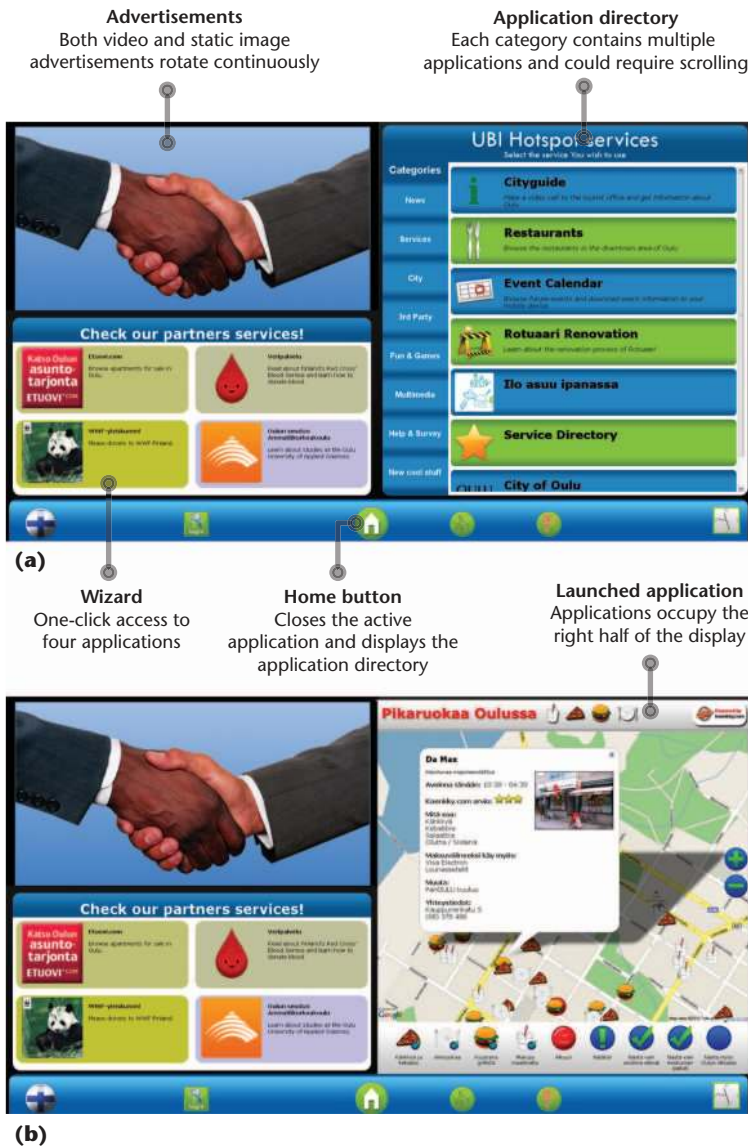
**Advertisements**
Both video and static image advertisements rotate continuously

**Application directory**
Each category contains multiple applications and could require scrolling

UBI Hotspot services
Select the service you wish to use

Categories
News
Services
City
3rd Party
Fun & Games
Multimedia
Help & Survey
New cool stuff

Cityguide
Restaurants
Event Calendar
Rotuaari Renovation
Ilo asuu ipanassa
Service Directory
City of Oulu

Check our partners services!

Katso Oulun asunto-tarjonta ETUOVI
Etuovi.com
Browse apartments for sale in Oulu.

Veripalvelu

WWF-yleisökeräys

Oulun seudun ammattikorkeakoulu

(a)

**Wizard**
One-click access to four applications

**Home button**
Closes the active application and displays the application directory

**Launched application**
Applications occupy the right half of the display

Pikaruokaa Oulussa

Da Max

Check our partners services!

Katso Oulun asunto-tarjonta ETUOVI

Google

(b)